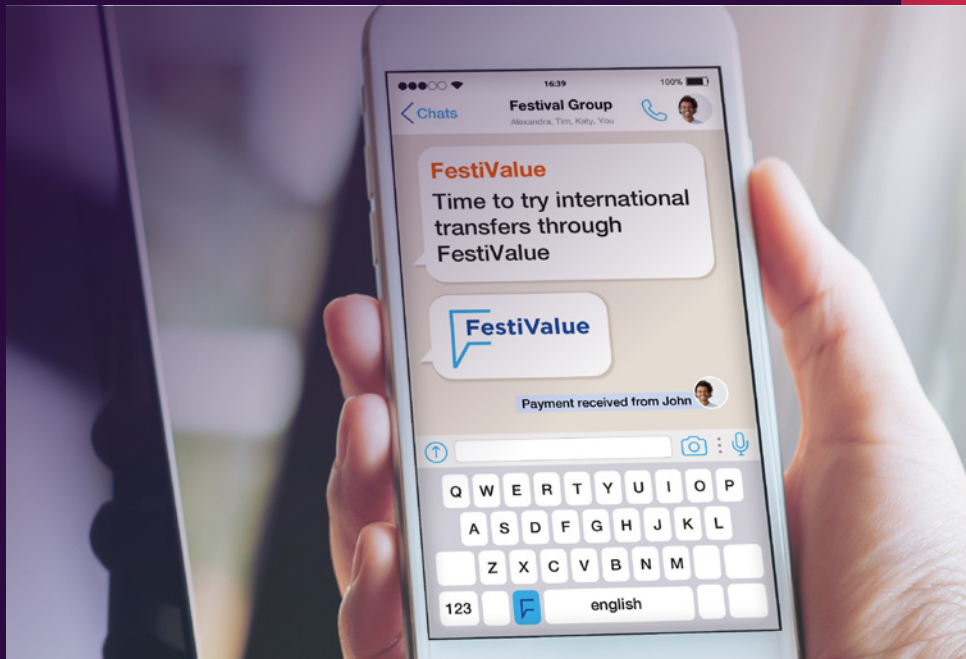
16:39
100%
< Chats
Festival Group
Alexandra, Tim, Katy, You

FestiValue
Time to try international transfers through FestiValue

FestiValue

Payment received from John

Q W E R T Y U I O P
A S D F G H J K L
Z X C V B N M
123 english